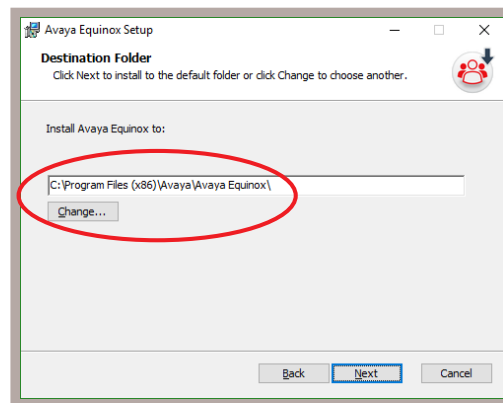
Avaya Equinox Setup

Destination Folder

Click Next to install to the default folder or click Change to choose another.

Install Avaya Equinox to:

C:\Program Files (x86)\Avaya\Avaya Equinox\

Change...

Back

Next

Cancel